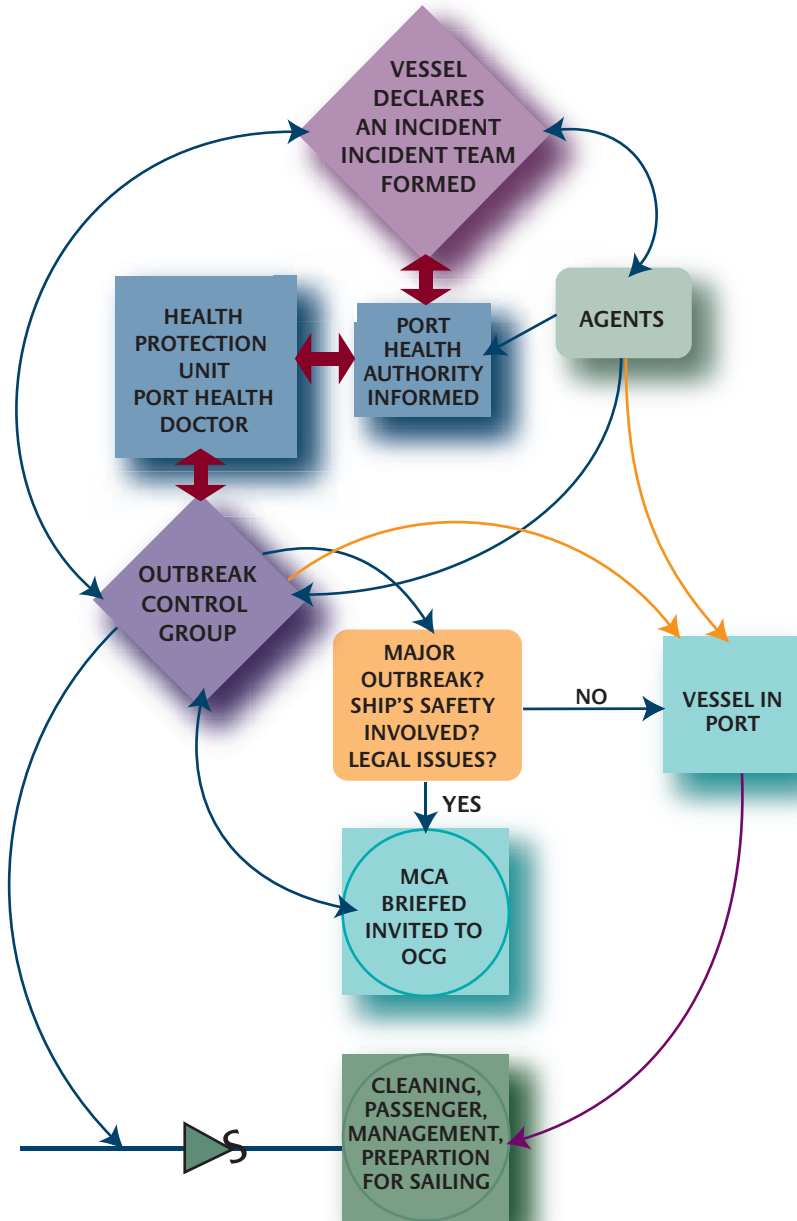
VESSEL DECLARES AN INCIDENT INCIDENT TEAM FORMED

HEALTH PROTECTION UNIT PORT HEALTH DOCTOR

PORT HEALTH AUTHORITY INFORMED

AGENTS

OUTBREAK CONTROL GROUP

MAJOR OUTBREAK? SHIP'S SAFETY INVOLVED? LEGAL ISSUES?

NO

VESSEL IN PORT

YES

MCA BRIEFED INVITED TO OCG

S

CLEANING, PASSENGER, MANAGEMENT, PREPARTION FOR SAILING